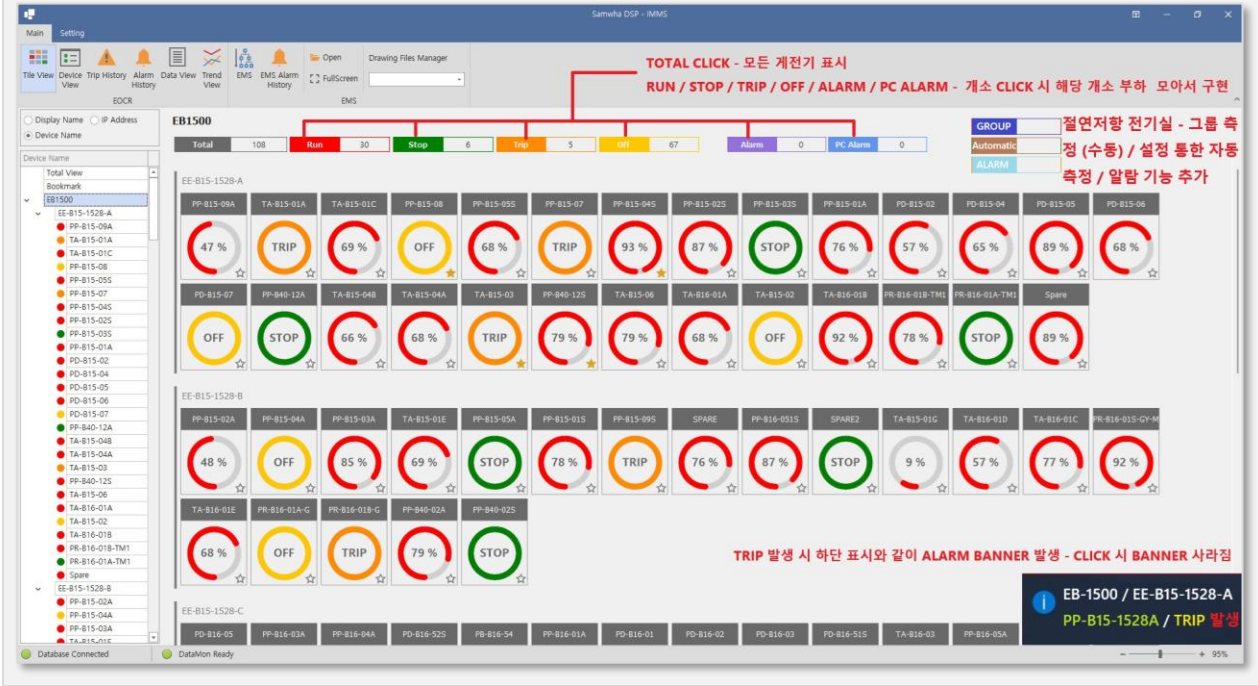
Samwha DSP - iMMS

Main Setting

Tile View Device View Trip History Alarm History Data View Trend View EMS EMS Alarm History Open FullScreen Drawing Files Manager

EOCR EMS

TOTAL CLICK - 모든 게전기 표시
RUN / STOP / TRIP / OFF / ALARM / PC ALARM - 개소 CLICK 시 해당 개소 부하 모아서 구현

Display Name IP Address
Device Name

Device Name
Total View
Bookmark
EB1500
EE-B15-1528-A
PP-B15-09A
TA-B15-01A
TA-B15-01C
PP-B15-08
PP-B15-05S
PP-B15-07
PP-B15-04S
PP-B15-02S
PP-B15-03S
PP-B15-01A
PD-B15-02
PD-B15-04
PD-B15-05
PD-B15-06
PD-B15-07
PP-B40-12A
TA-B15-04B
TA-B15-04A
TA-B15-03
PP-B40-12S
TA-B15-06
TA-B16-01A
TA-B15-02
TA-B16-01B
PR-B16-01B-TM1
PR-B16-01A-TM1
Spare
EE-B15-1528-B
PP-B15-02A
PP-B15-04A
PP-B15-03A
TA-B15-01E

EB1500

| Total | 108 | Run | 30 | Stop | 6 | Trip | 5 | Off | 67 | Alarm | 0 | PC Alarm | 0 |
|---|---|---|---|---|---|---|---|---|---|---|---|---|---|

GROUP
Automatic
ALARM

절연저항 전기실 - 그룹 측정 (수동) / 설정 통한 자동 측정 / 알람 기능 추가

EE-B15-1528-A

PP-B15-09A 47 %
TA-B15-01A TRIP
TA-B15-01C 69 %
PP-B15-08 OFF
PP-B15-05S 68 %
PP-B15-07 TRIP
PP-B15-04S 93 %
PP-B15-02S 87 %
PP-B15-03S STOP
PP-B15-01A 76 %
PD-B15-02 57 %
PD-B15-04 65 %
PD-B15-05 89 %
PD-B15-06 68 %
PD-B15-07 OFF
PP-B40-12A STOP
TA-B15-04B 66 %
TA-B15-04A 68 %
TA-B15-03 TRIP
PP-B40-12S 79 %
TA-B15-06 79 %
TA-B16-01A 68 %
TA-B15-02 OFF
TA-B16-01B 92 %
PR-B16-01B-TM1 78 %
PR-B16-01A-TM1 STOP
Spare 89 %

EE-B15-1528-B

PP-B15-02A 48 %
PP-B15-04A OFF
PP-B15-03A 85 %
TA-B15-01E 69 %
PP-B15-05A STOP
PP-B15-01S 78 %
PP-B15-09S TRIP
SPARE 76 %
PP-B16-051S 87 %
SPARE2 STOP
TA-B15-01G 9 %
TA-B16-01D 57 %
TA-B16-01C 77 %
PR-B16-01S-GY-M 92 %
TA-B16-01E 68 %
PR-B16-01A-G OFF
PR-B16-01B-G TRIP
PP-B40-02A 79 %
PP-B40-02S STOP

TRIP 발생 시 하단 표시와 같이 ALARM BANNER 발생 - CLICK 시 BANNER 사라짐

EE-B15-1528-C

PD-B16-05 PP-B16-03A PP-B16-04A PD-B16-52S PB-B16-54 PP-B16-01A PD-B16-01 PD-B16-02 PD-B16-03 PD-B16-51S TA-B16-03 PP-B16-05A

EB-1500 / EE-B15-1528-A
PP-B15-1528A / TRIP 발생

Database Connected DataMon Ready 95%